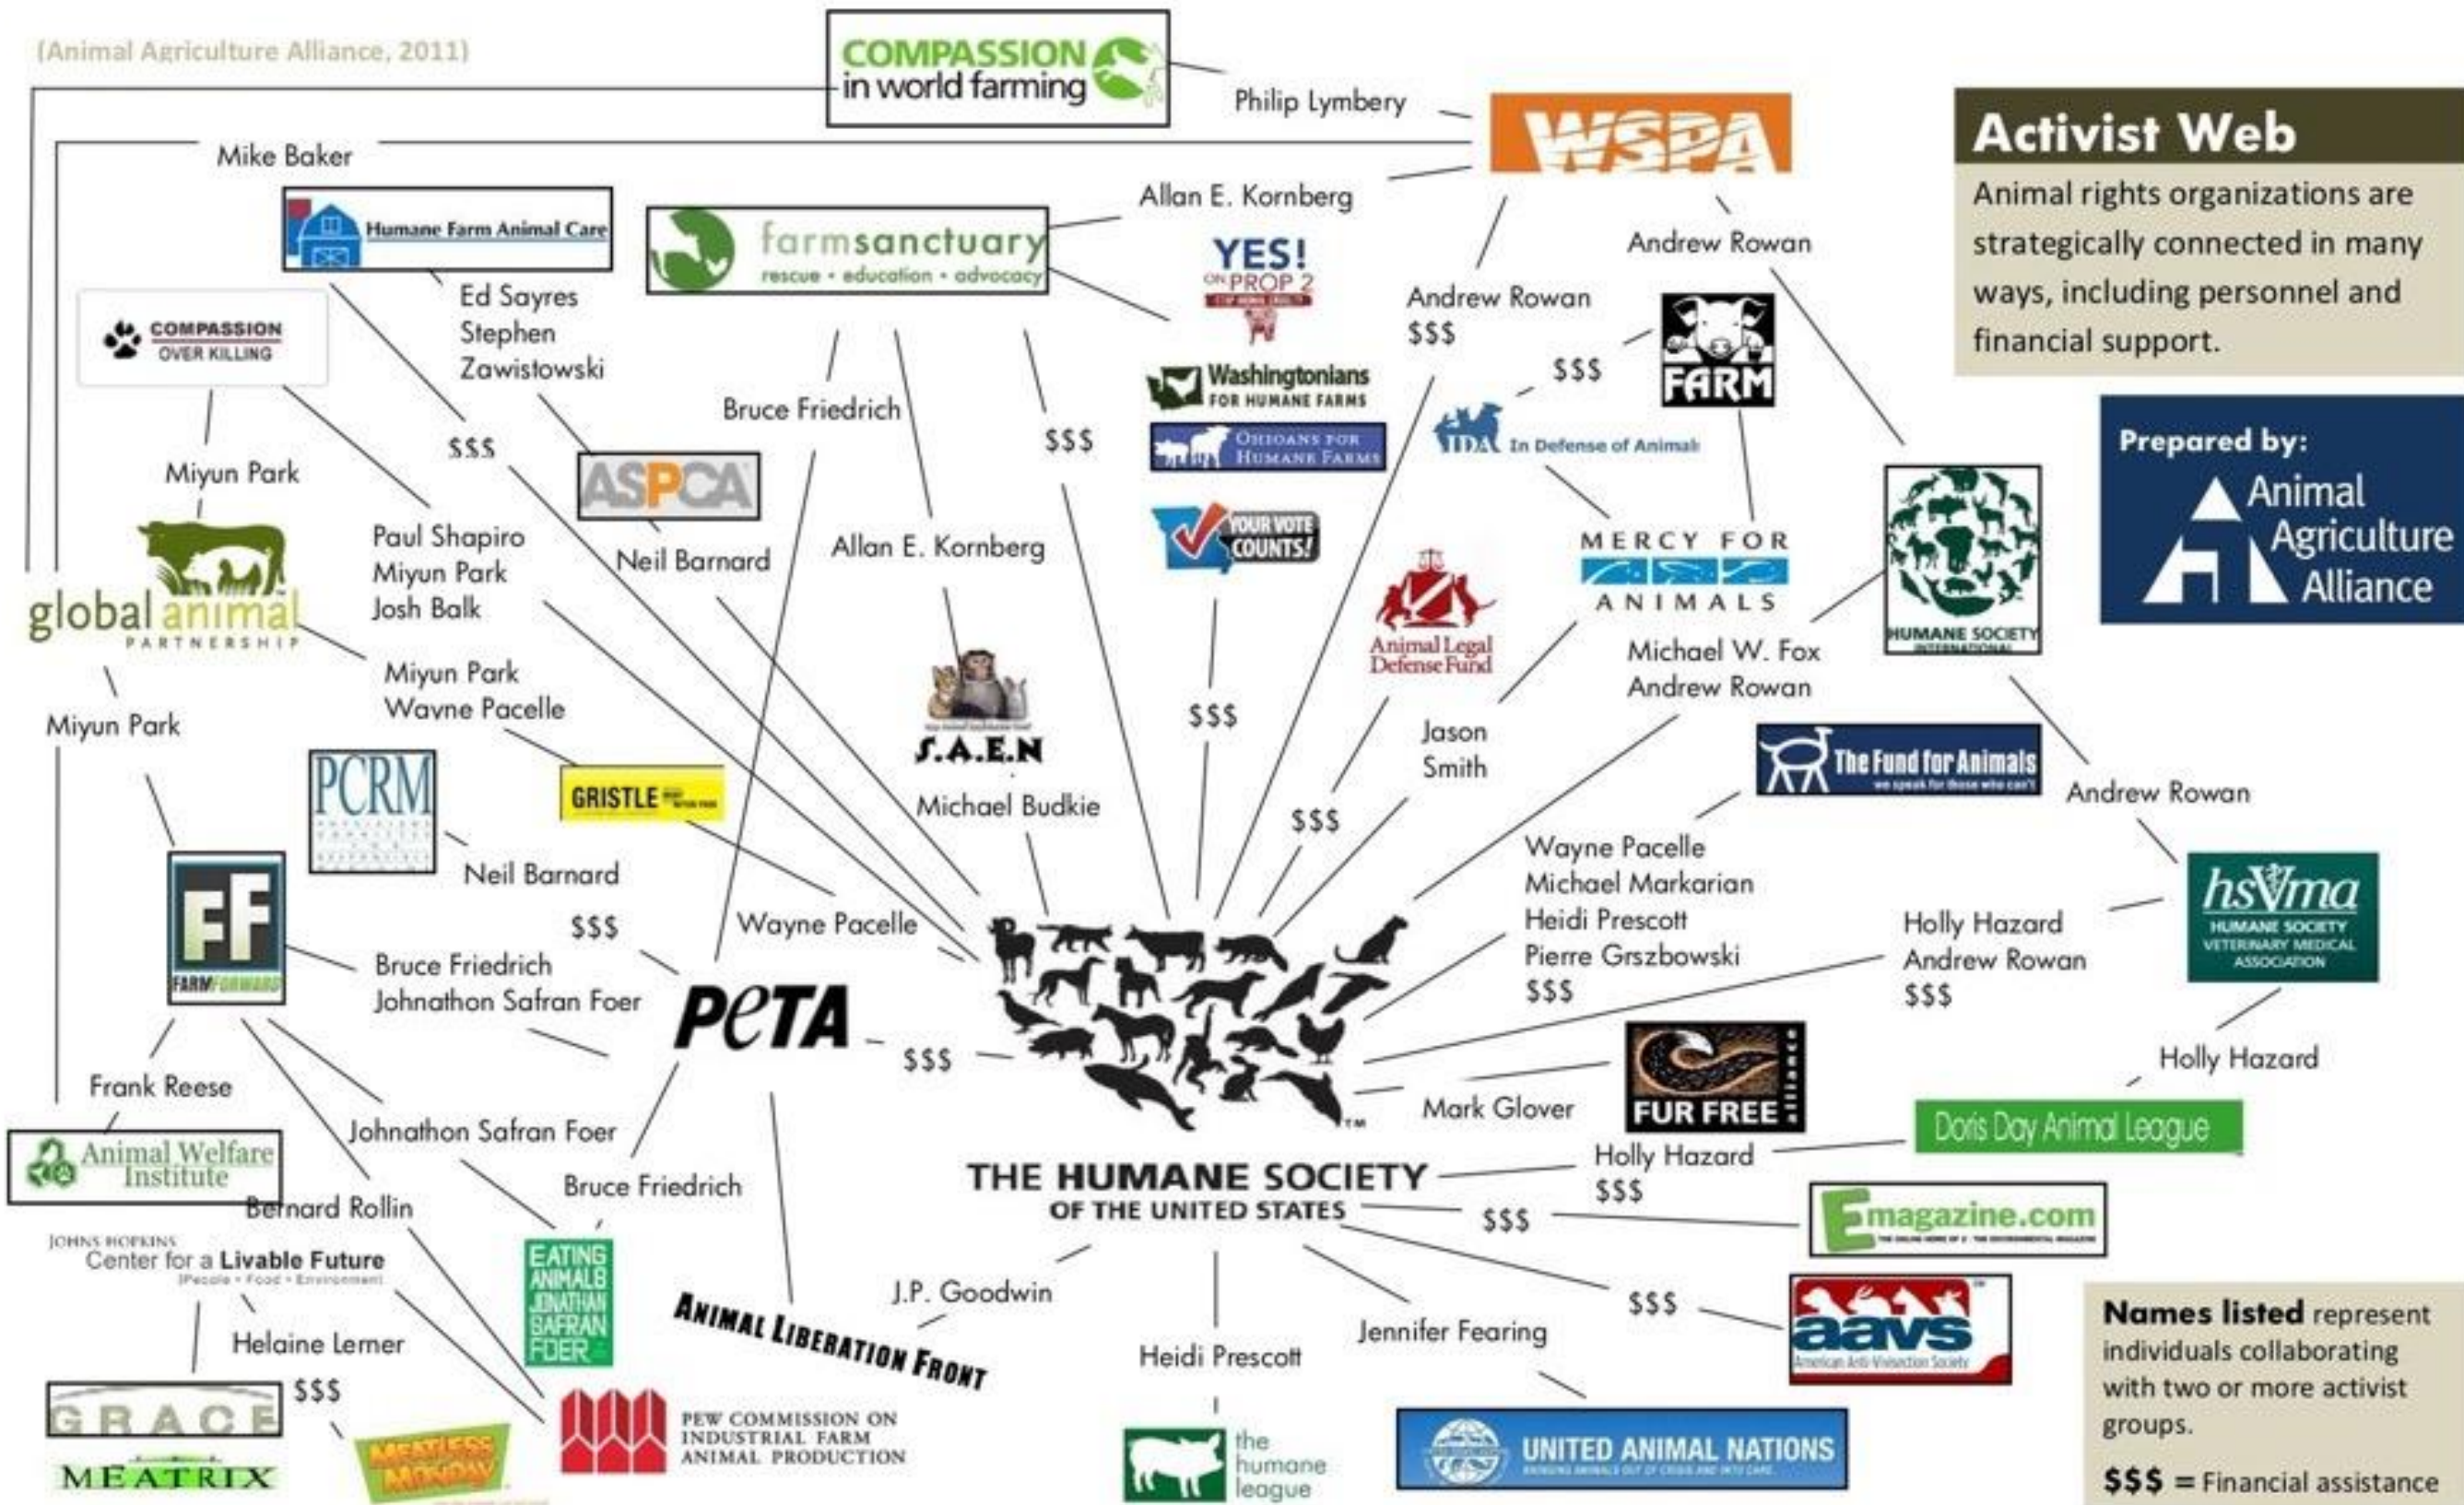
(Animal Agriculture Alliance, 2011)

COMPASSION in world farming

Philip Lymbery

WSPA

Activist Web

Animal rights organizations are strategically connected in many ways, including personnel and financial support.

Mike Baker

Humane Farm Animal Care

farmsanctuary rescue • education • advocacy

Allan E. Kornberg

YES! ON PROP 2

Andrew Rowan

Ed Sayres

Stephen Zawistowski

Andrew Rowan

$$$

COMPASSION OVER KILLING

$$$

FARM

Washingtonians FOR HUMANE FARMS

Bruce Friedrich

$$$

$$$

Ohioans for Humane Farms

IDA In Defense of Animals

Prepared by:

Animal Agriculture Alliance

Miyun Park

ASPCA

YOUR VOTE COUNTS!

MERCY FOR ANIMALS

Paul Shapiro

Miyun Park

Josh Balk

Neil Barnard

Allan E. Kornberg

HUMANE SOCIETY INTERNATIONAL

global animal PARTNERSHIP

Animal Legal Defense Fund

Miyun Park

Wayne Pacelle

Michael W. Fox

Andrew Rowan

Miyun Park

S.A.E.N

$$$

Jason Smith

The Fund for Animals

PCRM

GRISTLE

Michael Budkie

Andrew Rowan

$$$

Neil Barnard

Wayne Pacelle

Michael Markarian

Heidi Prescott

Pierre Grszbowski

$$$

FF FARM FORWARD

$$$

Wayne Pacelle

Holly Hazard

Andrew Rowan

$$$

hsvma HUMANE SOCIETY VETERINARY MEDICAL ASSOCIATION

Bruce Friedrich

Johnathon Safran Foer

PeTA

$$$

FUR FREE alliance

Holly Hazard

Frank Reese

Mark Glover

Johnathon Safran Foer

Doris Day Animal League

Animal Welfare Institute

Holly Hazard

$$$

Bruce Friedrich

THE HUMANE SOCIETY OF THE UNITED STATES

Bernard Rollin

$$$

Emagazine.com

JOHNS HOPKINS Center for a Livable Future (People • Food • Environment)

EATING ANIMALS JONATHAN SAFRAN FOER

ANIMAL LIBERATION FRONT

J.P. Goodwin

$$$

aavs American Anti-Vivisection Society

Helaine Lerner

Jennifer Fearing

Names listed represent individuals collaborating with two or more activist groups.

$$$

Heidi Prescott

GRACE

MEATRIX

MEATLESS MONDAY

PEW COMMISSION ON INDUSTRIAL FARM ANIMAL PRODUCTION

the humane league

UNITED ANIMAL NATIONS

$$$ = Financial assistance